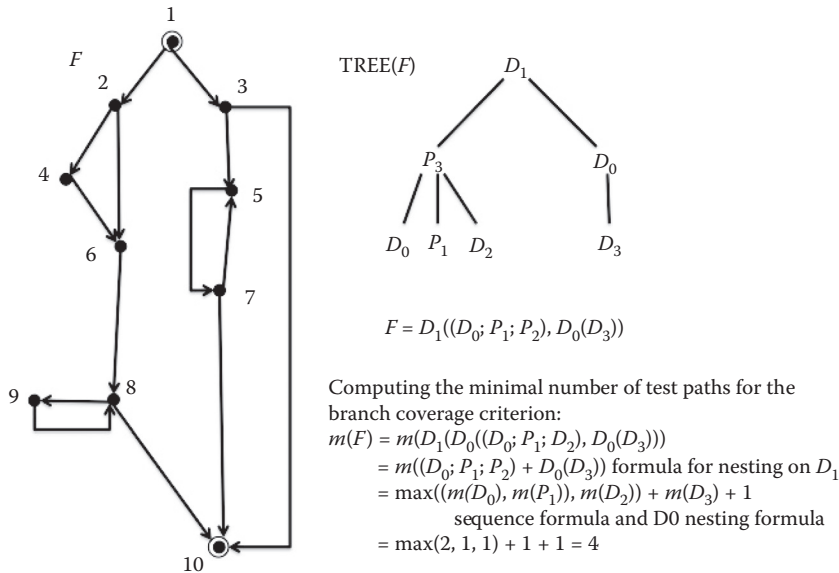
1

F

2

3

4

5

6

7

8

9

10

TREE(F)

$D_1$

$P_3$

$D_0$

$D_0$ $P_1$ $D_2$

$D_3$

$F = D_1((D_0; P_1; P_2), D_0(D_3))$

Computing the minimal number of test paths for the branch coverage criterion:
$m(F) = m(D_1(D_0((D_0; P_1; D_2), D_0(D_3)))$
$= m((D_0; P_1; P_2) + D_0(D_3))$ formula for nesting on $D_1$
$= \max((m(D_0), m(P_1)), m(D_2)) + m(D_3) + 1$
sequence formula and D0 nesting formula
$= \max(2, 1, 1) + 1 + 1 = 4$